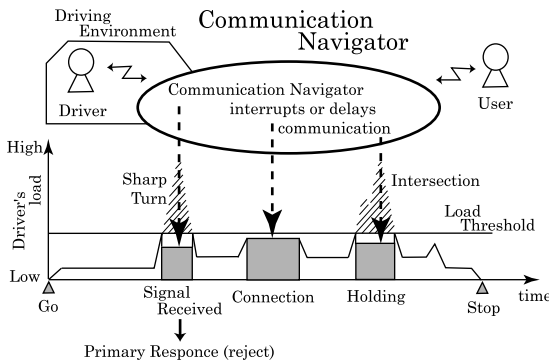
Driving Environment

Communication Navigator

Driver

User

Communication Navigator interrupts or delays communication

High

Driver's load

Low

Sharp Turn

Intersection

Load Threshold

Go

Signal Received

Connection

Holding

Stop

time

Primary Responce (reject)